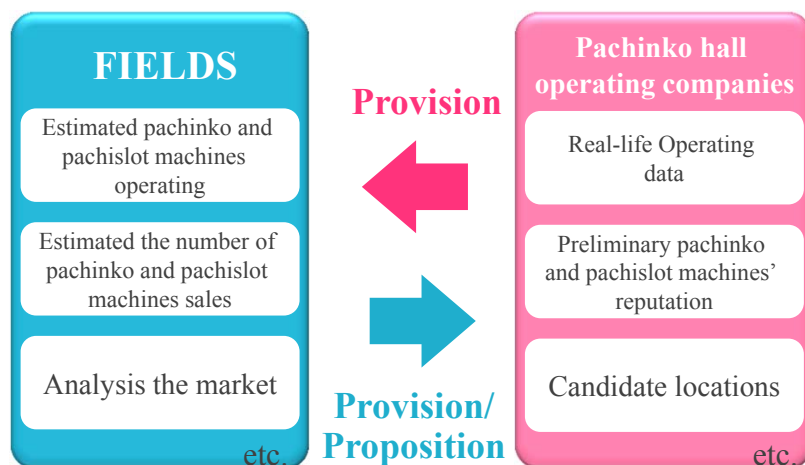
FIELDS

Estimated pachinko and pachislot machines operating

Estimated the number of pachinko and pachislot machines sales

Analysis the market

etc.

Provision

Provision/ Proposition

Pachinko hall operating companies

Real-life Operating data

Preliminary pachinko and pachislot machines' reputation

Candidate locations

etc.